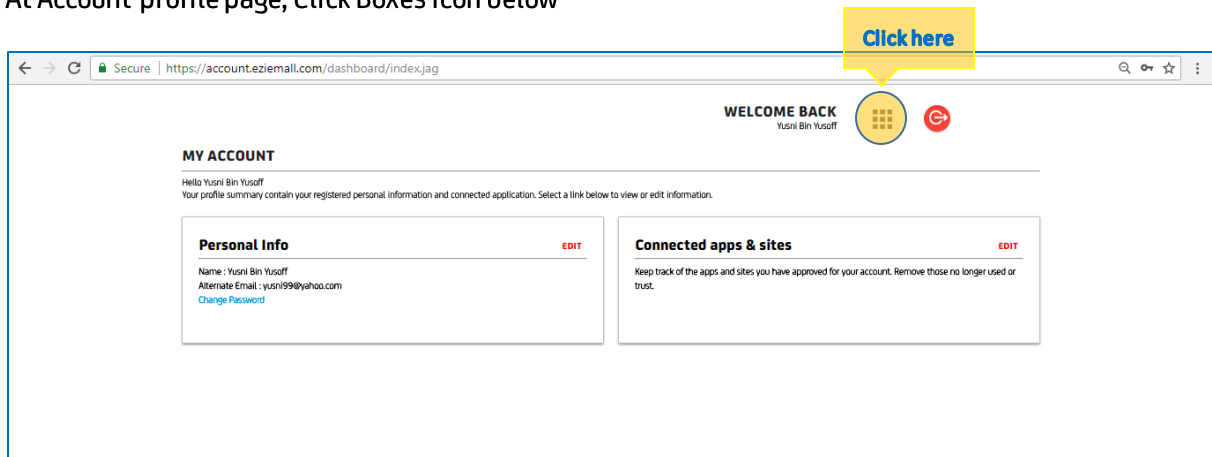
At Account profile page, Click Boxes icon below

Click here

Secure | https://account.eziemall.com/dashboard/index.jag

WELCOME BACK
Yusni Bin Yusoff

MY ACCOUNT

Hello Yusni Bin Yusoff
Your profile summary contain your registered personal information and connected application. Select a link below to view or edit information.

Personal Info EDIT

Name : Yusni Bin Yusoff
Alternate Email : yusni99@yahoo.com
Change Password

Connected apps & sites EDIT

Keep track of the apps and sites you have approved for your account. Remove those no longer used or trust.